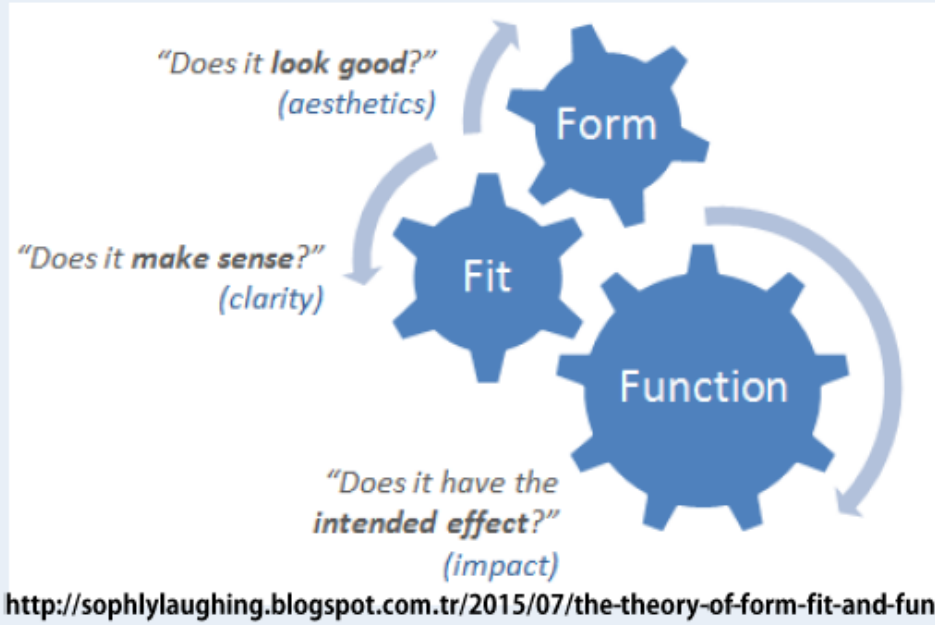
"Does it look good?"
(aesthetics)

Form

"Does it make sense?"
(clarity)

Fit

Function

"Does it have the intended effect?"
(impact)

http://sophlylaughing.blogspot.com.tr/2015/07/the-theory-of-form-fit-and-fun